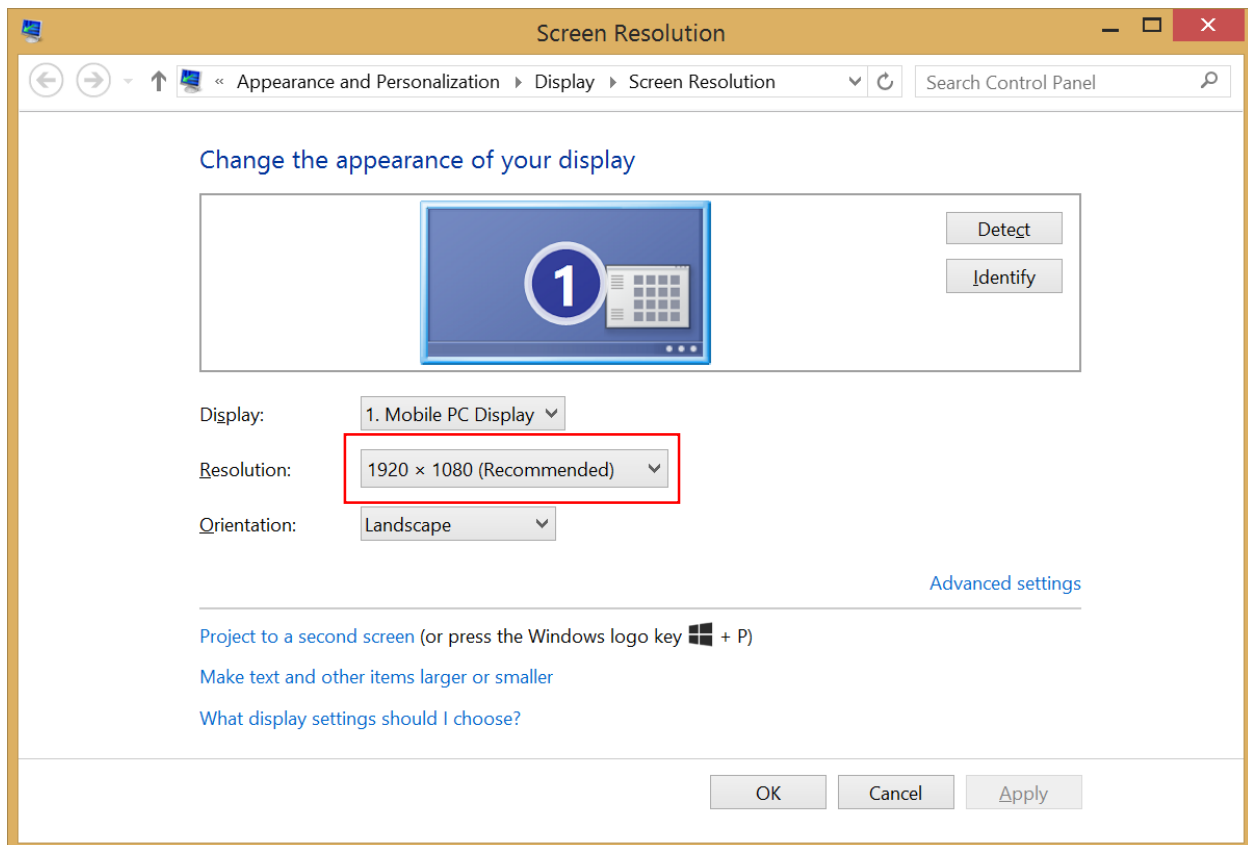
Screen Resolution

« Appearance and Personalization ▸ Display ▸ Screen Resolution

Search Control Panel

Change the appearance of your display

1

Detect

Identify

Display: 1. Mobile PC Display

Resolution: 1920 × 1080 (Recommended)

Orientation: Landscape

Advanced settings

Project to a second screen (or press the Windows logo key + P)

Make text and other items larger or smaller

What display settings should I choose?

OK Cancel Apply